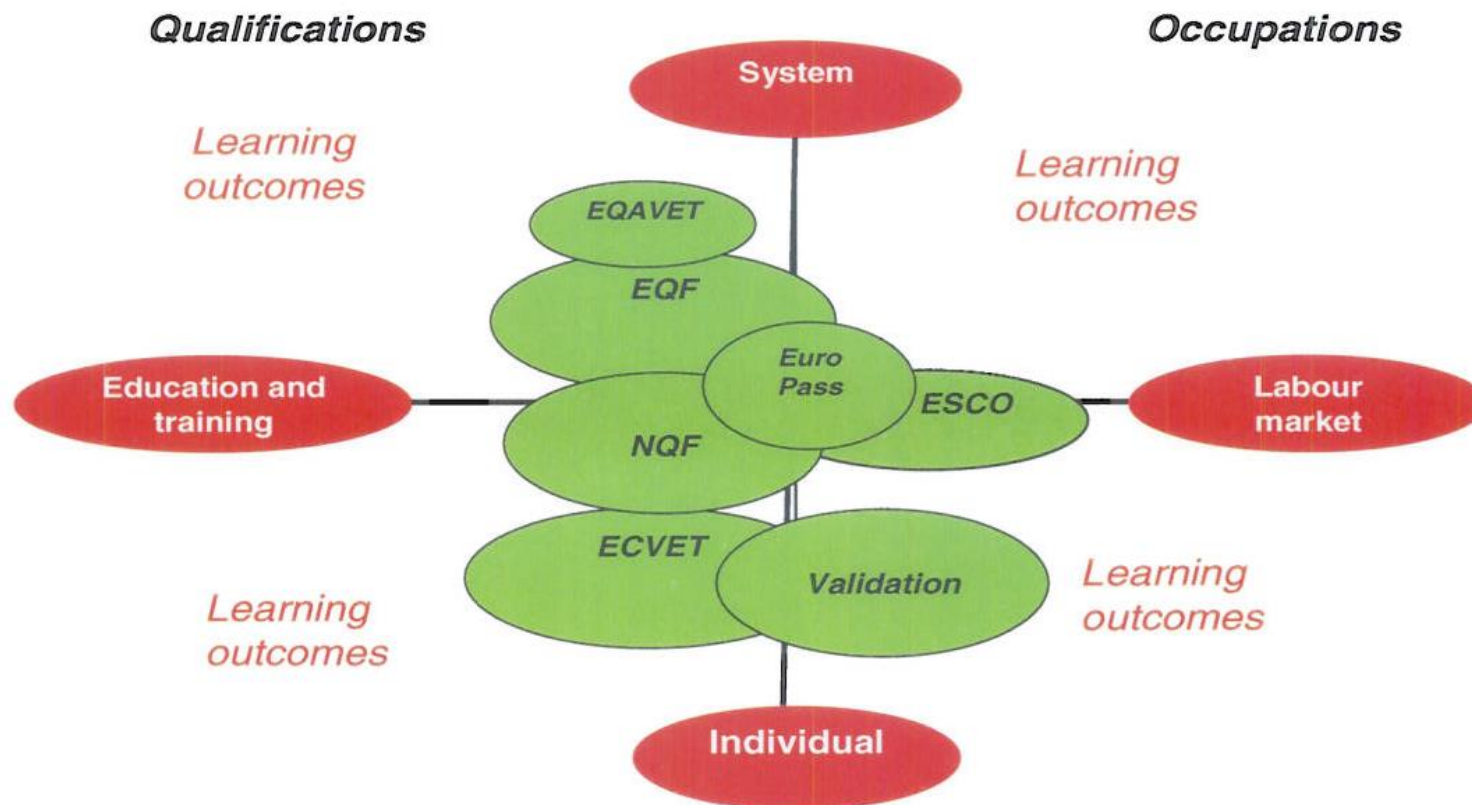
Qualifications

Occupations

System

Learning outcomes

Learning outcomes

EQAVET

EQF

Education and training

Euro Pass

ESCO

Labour market

NQF

ECVET

Validation

Learning outcomes

Learning outcomes

Individual